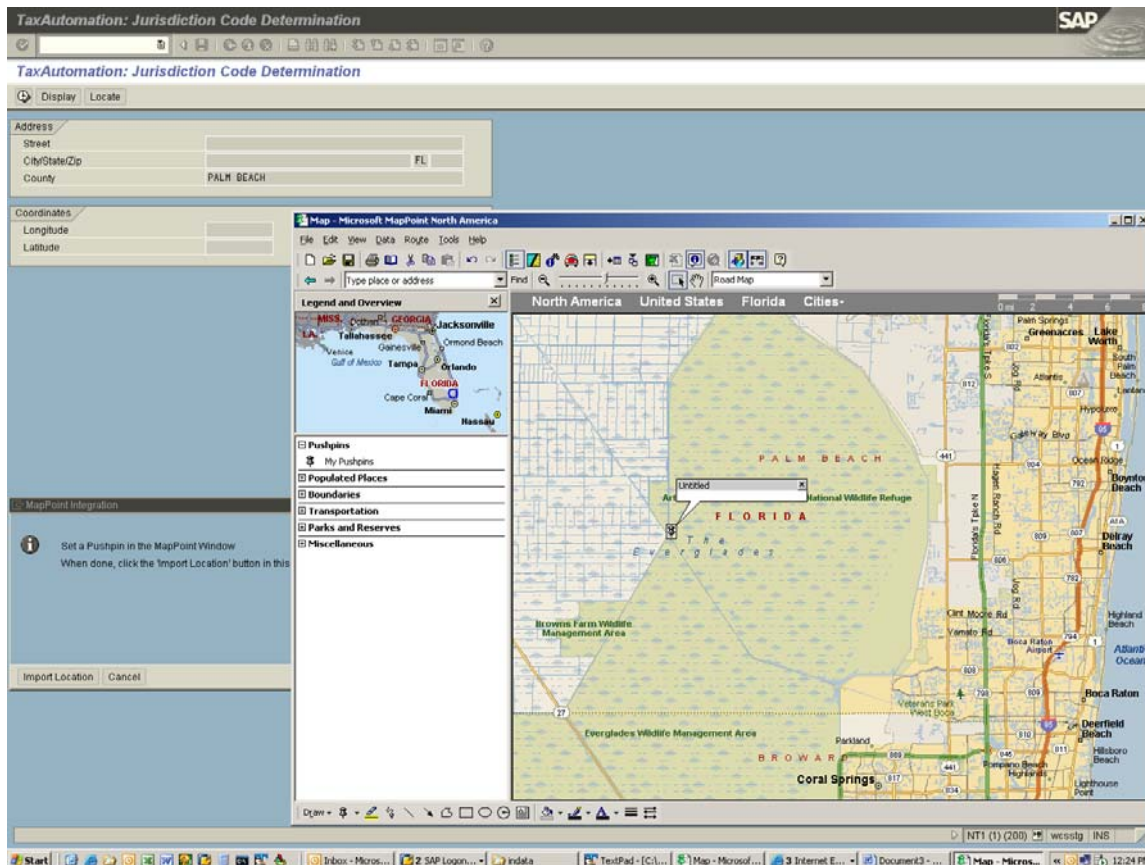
TaxAutomation: Jurisdiction Code Determination

SAP

TaxAutomation: Jurisdiction Code Determination

Display Locate

Address
Street
City/State/Zip FL
County PALM BEACH

Coordinates
Longitude
Latitude

MapPoint Integration

Set a Pushpin in the MapPoint Window
When done, click the 'Import Location' button in this

Import Location Cancel

Map - Microsoft MapPoint North America

File Edit View Data Route Tools Help

Type place or address Find Road Map

Legend and Overview

MISS. GEORGIA Jacksonville
LA Tallahassee Gainesville Ormond Beach
Venice Orlando
Gulf of Mexico Tampa
FLORIDA
Cape Coral
Miami
Nassau

Pushpins
My Pushpins
Populated Places
Boundaries
Transportation
Parks and Reserves
Miscellaneous

North America United States Florida Cities-

0 mi 2 4 6

Palm Springs
Greenacres Lake Worth
South Palm Beach
Atlantis
Lantana
Hypoluxo
Gateway Blvd
Ocean Ridge
Boynton Beach
Delray Beach
PALM BEACH
Untitled
National Wildlife Refuge
FLORIDA
The Everglades
Florida's Tpke N
Hagen Ranch Rd
Jog Rd
Clint Moore Rd
Yamato Rd
Boca Raton Airport
Highland Beach
Atlantic Ocean
Boca Raton
Browns Farm Wildlife Management Area
Veterans Park
Deerfield Beach
Everglades Wildlife Management Area
Parkland
Hillsboro Beach
Pompano Beach Highlands
BROWARD
Coral Springs
Lighthouse Point

Draw

NT1 (1) (200) wcsstg INS

Start Inbox - Micros... 2 SAP Logon... indata TextPad - [C:\... Map - Microsof... 3 Internet E... Document3 - ... Map - Micros... 12:24